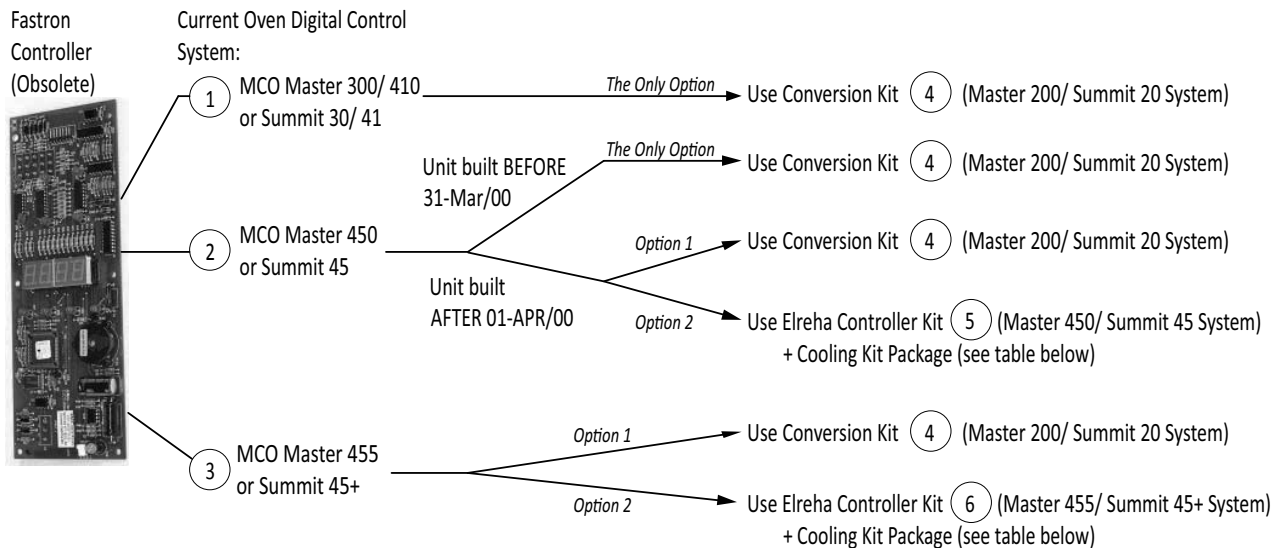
Fastron Controller (Obsolete)

Current Oven Digital Control System:

1 MCO Master 300/ 410 or Summit 30/ 41

The Only Option

Use Conversion Kit 4 (Master 200/ Summit 20 System)

Unit built BEFORE 31-Mar/00

The Only Option

Use Conversion Kit 4 (Master 200/ Summit 20 System)

2 MCO Master 450 or Summit 45

Option 1

Use Conversion Kit 4 (Master 200/ Summit 20 System)

Unit built AFTER 01-APR/00

Option 2

Use Elreha Controller Kit 5 (Master 450/ Summit 45 System) + Cooling Kit Package (see table below)

3 MCO Master 455 or Summit 45+

Option 1

Use Conversion Kit 4 (Master 200/ Summit 20 System)

Option 2

Use Elreha Controller Kit 6 (Master 455/ Summit 45+ System) + Cooling Kit Package (see table below)